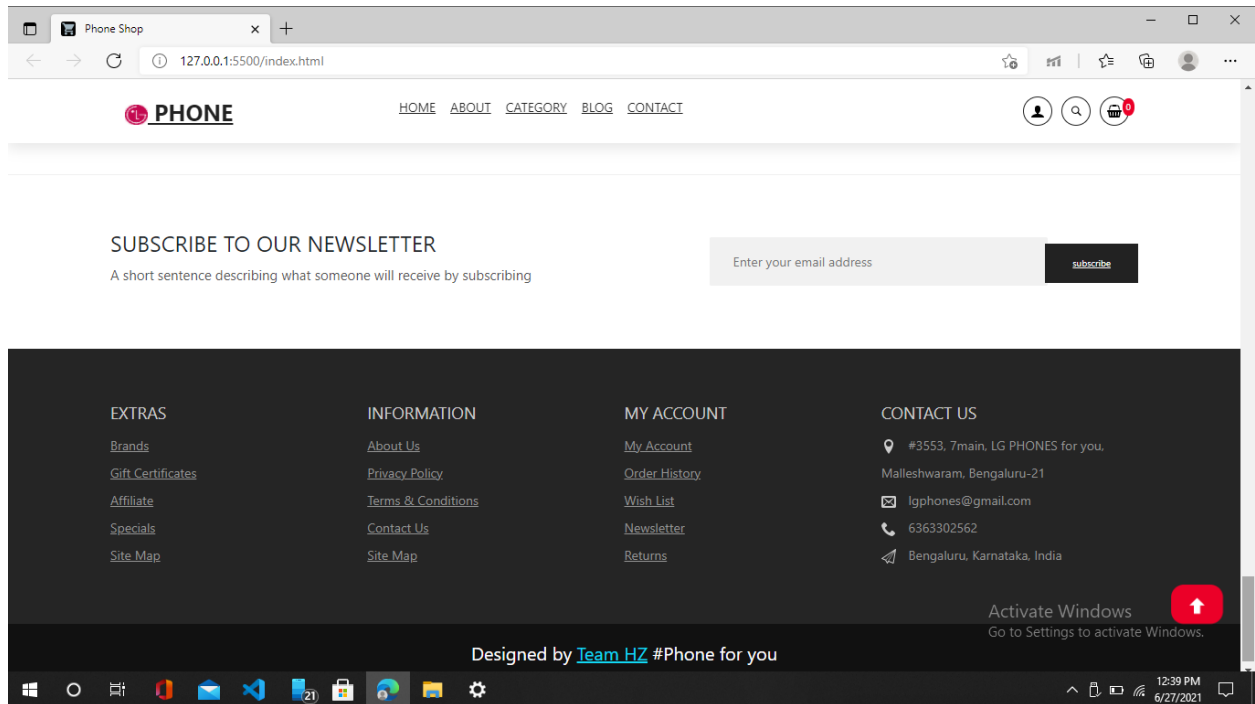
Phone Shop

127.0.0.1:5500/index.html

LG PHONE

HOME ABOUT CATEGORY BLOG CONTACT

0

SUBSCRIBE TO OUR NEWSLETTER

A short sentence describing what someone will receive by subscribing

Enter your email address

subscribe

EXTRAS

Brands

Gift Certificates

Affiliate

Specials

Site Map

INFORMATION

About Us

Privacy Policy

Terms & Conditions

Contact Us

Site Map

MY ACCOUNT

My Account

Order History

Wish List

Newsletter

Returns

CONTACT US

#3553, 7main, LG PHONES for you, Malleshwaram, Bengaluru-21

lgphones@gmail.com

6363302562

Bengaluru, Karnataka, India

Activate Windows

Go to Settings to activate Windows.

Designed by Team HZ #Phone for you

21

12:39 PM
6/27/2021